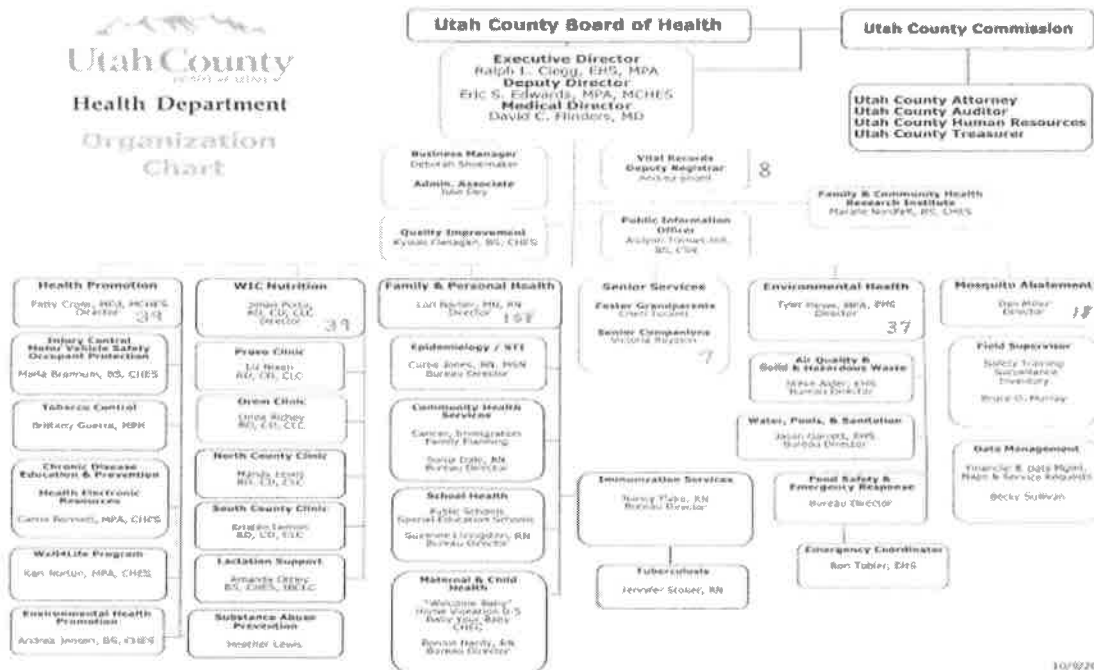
Utah County
Health Department
Organization Chart

Utah County Board of Health

Utah County Commission

Executive Director
Ralph L. Clegg, EHS, MPA
Deputy Director
Eric S. Edwards, MPA, MCHES
Medical Director
David C. Flinders, MD

Utah County Attorney
Utah County Auditor
Utah County Human Resources
Utah County Treasurer

Business Manager
Deborah Shoemaker

Admin. Associate
Julie Day

Quality Improvement
Kyosin Ganagan, BS, CHES

Vital Records
Deputy Registrar
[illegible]

8

Public Information Officer
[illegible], BS, CPH

Family & Community Health Research Institute
Marane Nordfelt, BS, CHES

Health Promotion
Patty Crowe, MEd, MCHES
Director
39

Injury Control
Motor Vehicle Safety
Occupant Protection
Marla Brannum, BS, CHES

Tobacco Control
Brittany Guerra, MPH

Chronic Disease
Education & Prevention
Health Electronic Resources
Carrie Bennett, MPA, CHES

Well4Life Program
Ken Norton, MPA, CHES

Environmental Health Promotion
Andrea Jensen, BS, CHES

WIC Nutrition
Jonah Porta, RD, CD, CLC
Director
31

Provo Clinic
Liz Nixon
RD, CD, CLC

Orem Clinic
Linda Richey
RD, CD, CLC

North County Clinic
Mandy Lewis
RD, CD, CLC

South County Clinic
Kristin Lemon
RD, CD, CLC

Lactation Support
Amanda Ottley
BS, CHES, IBCLC

Substance Abuse Prevention
Heather Lewis

Family & Personal Health
Lori Boyter, MN, RN
Director
157

Epidemiology / STI
Curtis Jones, RN, MSN
Bureau Director

Community Health Services
Cancer, Immigration
Family Planning
Sonja Dale, RN
Bureau Director

School Health
Public Schools
Special Education Schools
Suzanne Livingston, RN
Bureau Director

Maternal & Child Health
"Welcome Baby"
Home Visitation 0-5
Baby Your Baby
CHEC
Bonnie Hardy, RN
Bureau Director

Senior Services
Foster Grandparents
Cheri Tucker
Senior Companions
Victoria Royston
7

Immunization Services
Nancy Flake, RN
Bureau Director

Tuberculosis
Jennifer Stoker, RN

Environmental Health
Tyler Plewe, MPA, EHS
Director
37

Air Quality &
Solid & Hazardous Waste
Steve Adler, EHS
Bureau Director

Water, Pools, & Sanitation
Jason Garrett, EHS
Bureau Director

Food Safety &
Emergency Response
Bureau Director

Emergency Coordinator
Ron Tobler, EHS

Mosquito Abatement
Dan Miller
Director
17

Field Supervisor
Safety Training
Surveillance
Inventory
Bruce O. Murray

Data Management
Financial & Data Mgmt.
Maps & Service Requests
Becky Sullivan

10/2020